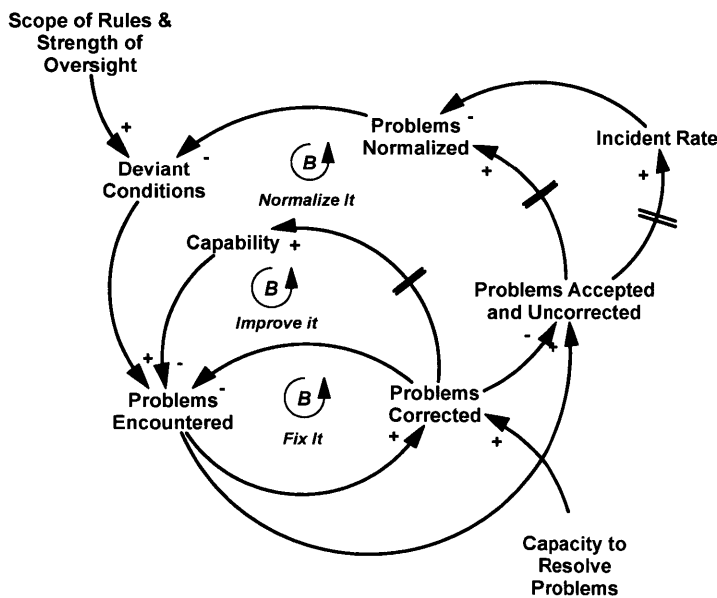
Scope of Rules & Strength of Oversight

+

Deviant Conditions

-

Problems Normalized

-

Incident Rate

+

B

Normalize It

+

Capability

+

B

Improve it

Problems Accepted and Uncorrected

+

-

+

-

-

B

Fix It

Problems Encountered

Problems Corrected

+

+

+

Capacity to Resolve Problems